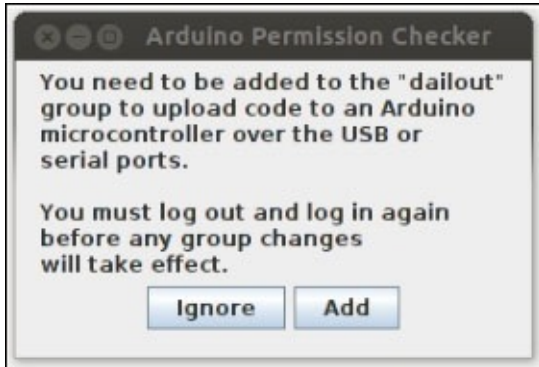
Arduino Permission Checker

You need to be added to the "dailout" group to upload code to an Arduino microcontroller over the USB or serial ports.

You must log out and log in again before any group changes will take effect.

Ignore Add